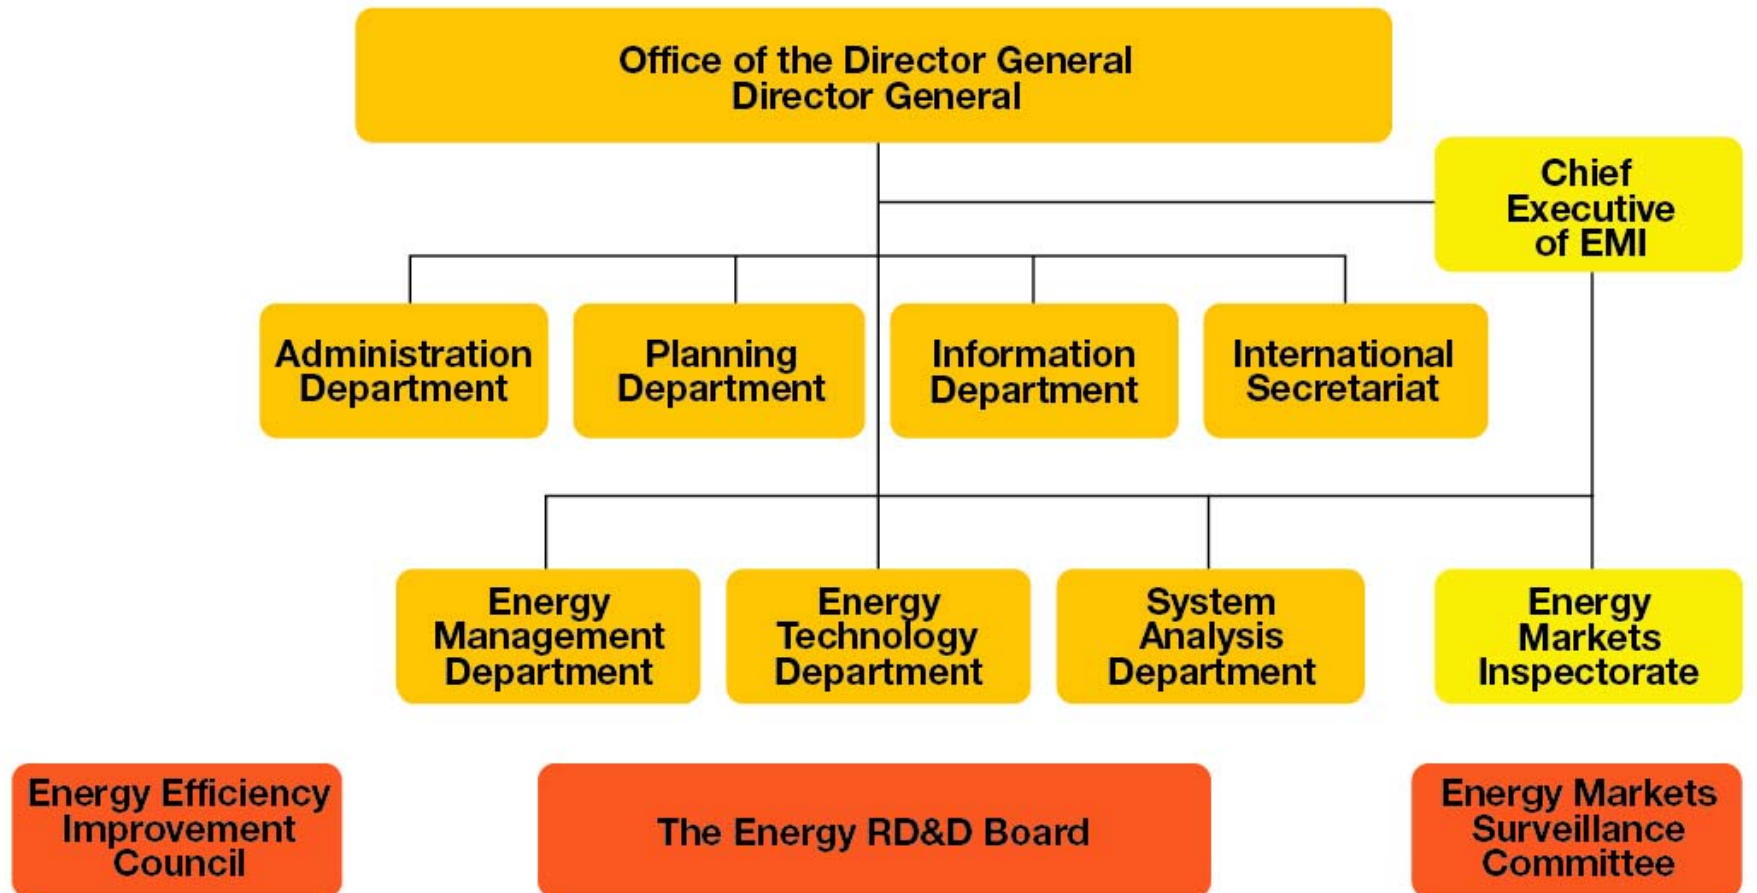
Office of the Director General
Director General

Chief Executive of EMI

Administration Department

Planning Department

Information Department

International Secretariat

Energy Management Department

Energy Technology Department

System Analysis Department

Energy Markets Inspectorate

Energy Efficiency Improvement Council

The Energy RD&D Board

Energy Markets Surveillance Committee